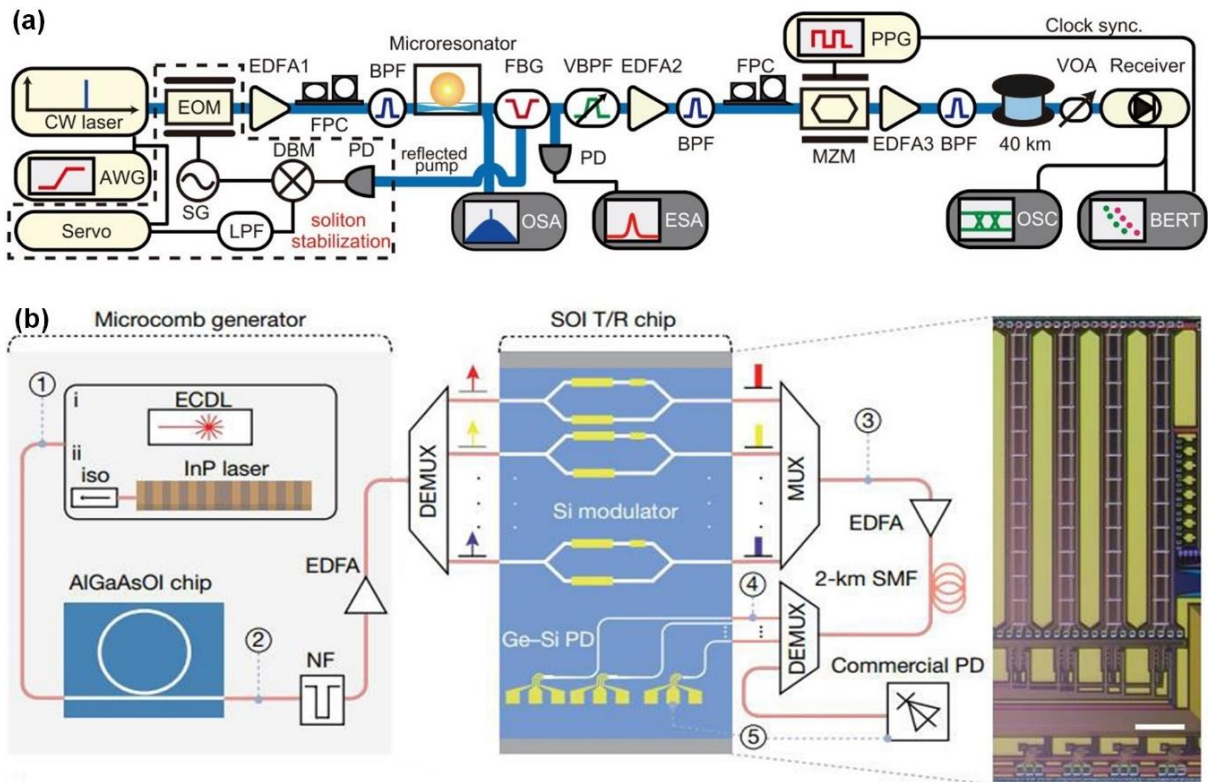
(a)

CW laser
EOM
EDFA1
FPC
BPF
Microresonator
FBG
VBPF
EDFA2
BPF
FPC
PPG
Clock sync.
MZM
EDFA3
BPF
40 km
VOA
Receiver
AWG
SG
DBM
PD
reflected pump
PD
Servo
LPF
soliton stabilization
OSA
ESA
OSC
BERT

(b)

Microcomb generator
①
i
ECDL
ii
iso
InP laser
AlGaAsOI chip
②
NF
EDFA
DEMUX
SOI T/R chip
Si modulator
Ge–Si PD
MUX
③
EDFA
2-km SMF
④
DEMUX
Commercial PD
⑤